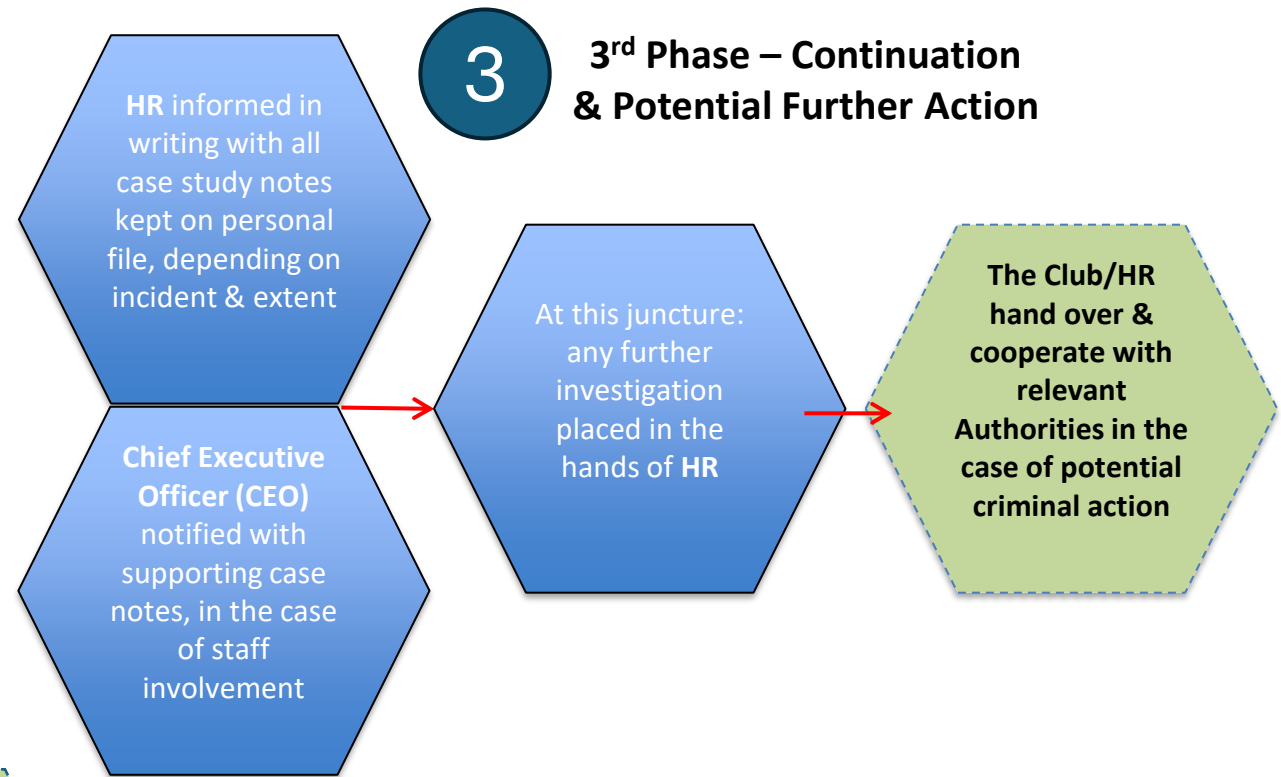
3

3$^{rd}$ Phase – Continuation & Potential Further Action

HR informed in writing with all case study notes kept on personal file, depending on incident & extent

Chief Executive Officer (CEO) notified with supporting case notes, in the case of staff involvement

At this juncture: any further investigation placed in the hands of HR

The Club/HR hand over & cooperate with relevant Authorities in the case of potential criminal action